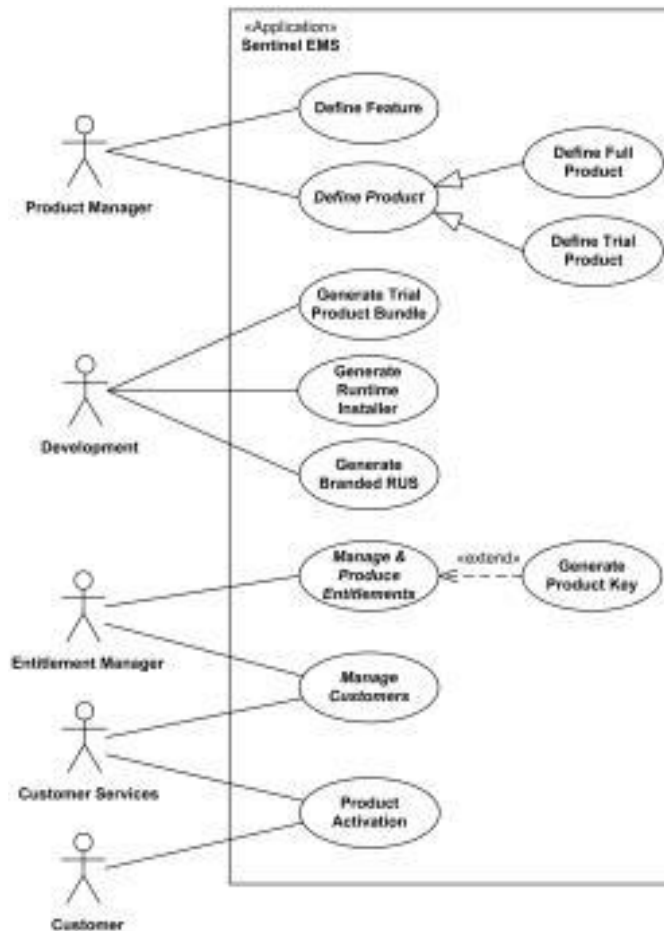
«Application»
Sentinel EMS

Product Manager

Define Feature

Define Product

Define Full Product

Define Trial Product

Development

Generate Trial Product Bundle

Generate Runtime Installer

Generate Branded RUS

Entitlement Manager

Manage & Produce Entitlements

«extend»

Generate Product Key

Manage Customers

Customer Services

Product Activation

Customer